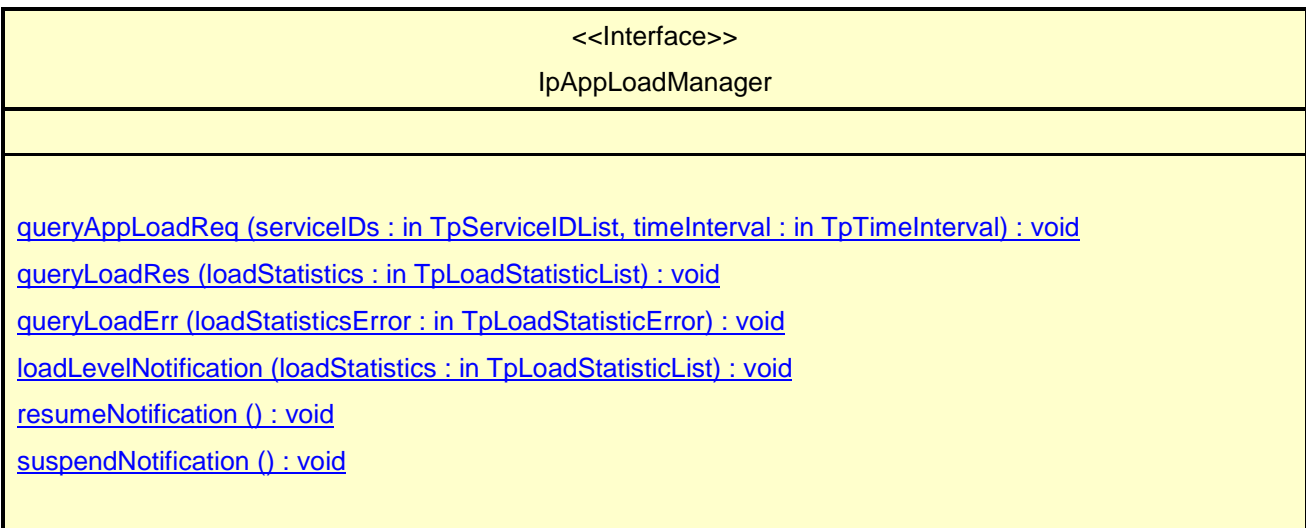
<<Interface>>

IpAppLoadManager

queryAppLoadReq (serviceIDs : in TpServiceIDList, timeInterval : in TpTimeInterval) : void

queryLoadRes (loadStatistics : in TpLoadStatisticList) : void

queryLoadErr (loadStatisticsError : in TpLoadStatisticError) : void

loadLevelNotification (loadStatistics : in TpLoadStatisticList) : void

resumeNotification () : void

suspendNotification () : void